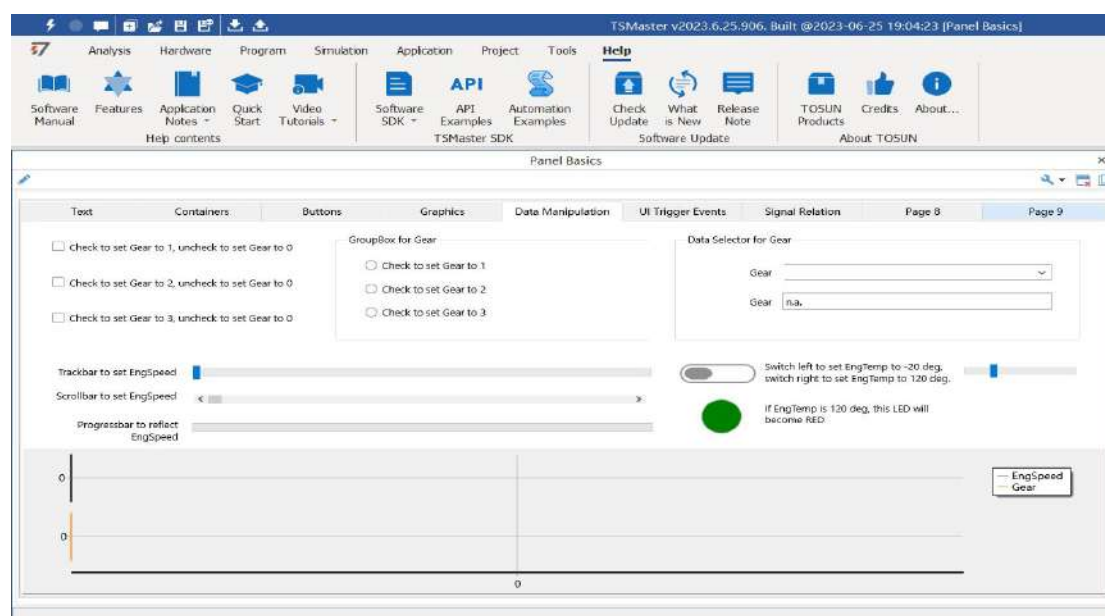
TSMaster v2023.6.25.906. Built @2023-06-25 19:04:23 [Panel Basics]

Analysis Hardware Program Simulation Application Project Tools Help

Software Manual Features Application Notes Quick Start Video Tutorials
Help contents

Software SDK API Examples Automation Examples
TSMaster SDK

Check Update What is New Release Note
Software Update

TOSUN Products Credits About...
About TOSUN

Panel Basics

Text Containers Buttons Graphics Data Manipulation UI Trigger Events Signal Relation Page 8 Page 9

Check to set Gear to 1, uncheck to set Gear to 0

Check to set Gear to 2, uncheck to set Gear to 0

Check to set Gear to 3, uncheck to set Gear to 0

GroupBox for Gear

Check to set Gear to 1

Check to set Gear to 2

Check to set Gear to 3

Data Selector for Gear

Gear

Gear n.a.

Trackbar to set EngSpeed

Scrollbar to set EngSpeed

Progressbar to reflect EngSpeed

Switch left to set EngTemp to -20 deg, switch right to set EngTemp to 120 deg.

If EngTemp is 120 deg, this LED will become RED

0

0

0

EngSpeed
Gear